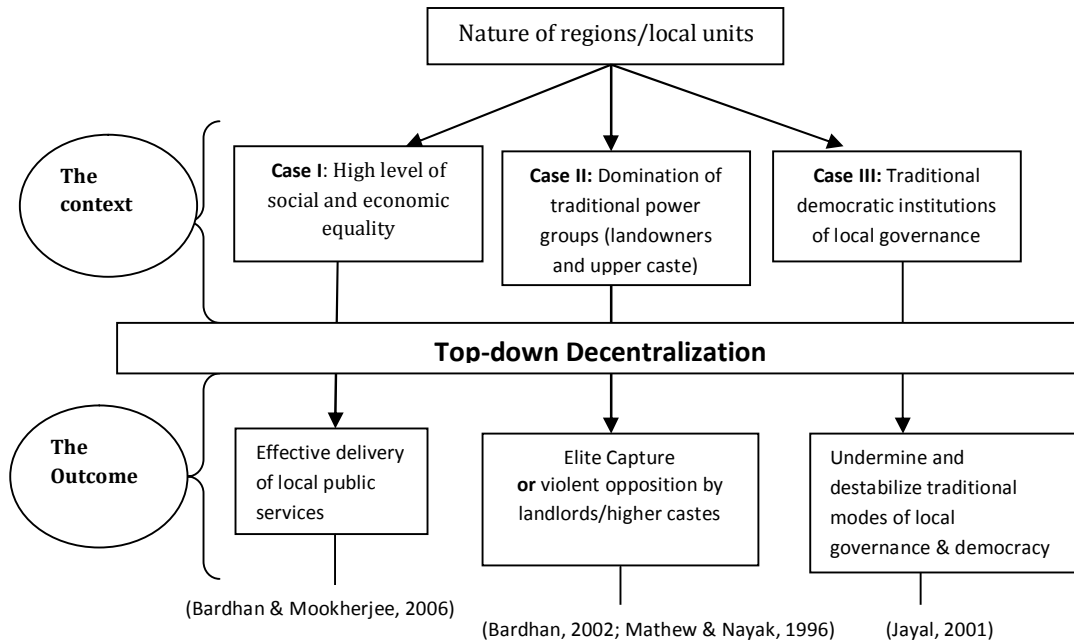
Nature of regions/local units

The context

**Case I**: High level of social and economic equality

**Case II:** Domination of traditional power groups (landowners and upper caste)

**Case III:** Traditional democratic institutions of local governance

**Top-down Decentralization**

The Outcome

Effective delivery of local public services

Elite Capture **or** violent opposition by landlords/higher castes

Undermine and destabilize traditional modes of local governance & democracy

(Bardhan & Mookherjee, 2006)

(Bardhan, 2002; Mathew & Nayak, 1996)

(Jayal, 2001)